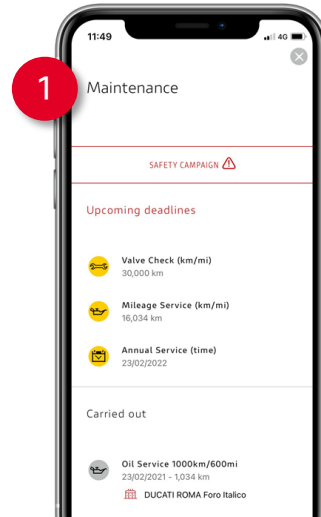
11:49
4G

1

Maintenance

SAFETY CAMPAIGN

Upcoming deadlines

Valve Check (km/mi)
30,000 km

Mileage Service (km/mi)
16,034 km

Annual Service (time)
23/02/2022

Carried out

Oil Service 1000km/600mi
23/02/2021 - 1,034 km
DUCATI ROMA Foro Italico